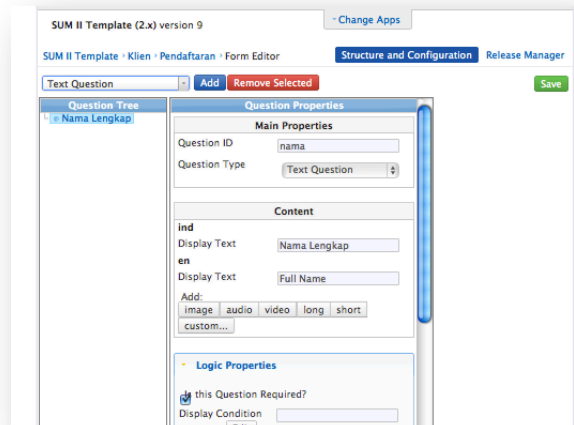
SUM II Template (2.x) version 9

Change Apps

SUM II Template › Klien › Pendaftaran › Form Editor

Structure and Configuration

Release Manager

Text Question

Add

Remove Selected

Save

Question Tree

Nama Lengkap

Question Properties

Main Properties

Question ID

nama

Question Type

Text Question

Content

ind

Display Text

Nama Lengkap

en

Display Text

Full Name

Add:

image

audio

video

long

short

custom...

Logic Properties

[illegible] this Question Required?

Display Condition